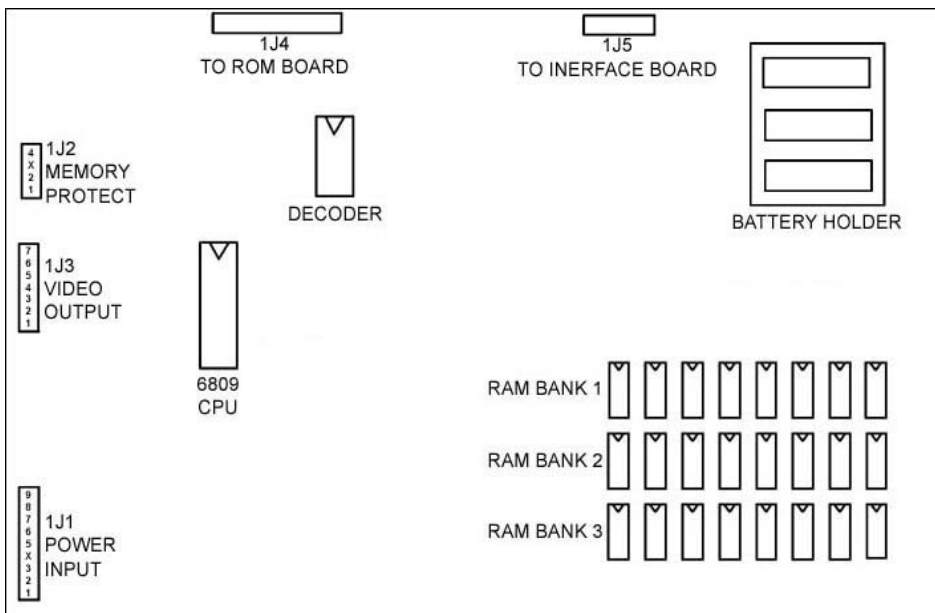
1J4
TO ROM BOARD

1J5
TO INERFACE BOARD

4
X
2
1
1J2
MEMORY
PROTECT

DECODER

BATTERY HOLDER

7
6
5
4
3
2
1
1J3
VIDEO
OUTPUT

6809
CPU

RAM BANK 1

RAM BANK 2

RAM BANK 3

9
8
7
6
5
X
3
2
1
1J1
POWER
INPUT